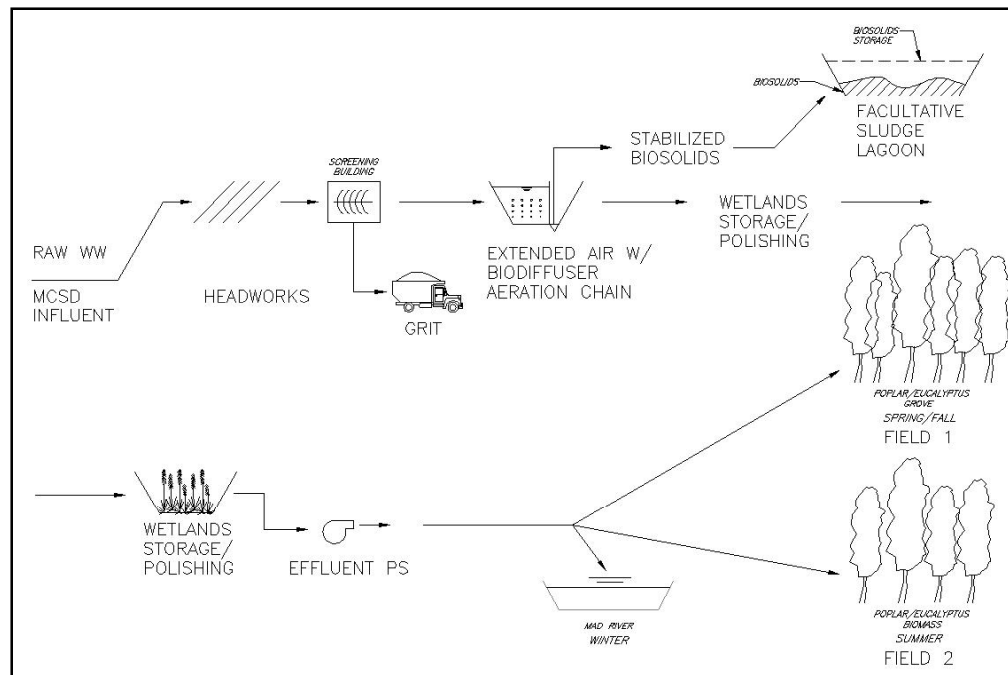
BIOSOLIDS STORAGE

BIOSOLIDS

FACULTATIVE SLUDGE LAGOON

STABILIZED BIOSOLIDS

SCREENING BUILDING

RAW WW

MCSD INFLUENT

HEADWORKS

GRIT

EXTENDED AIR W/ BIODIFFUSER AERATION CHAIN

WETLANDS STORAGE/ POLISHING

POPLAR/EUCALYPTUS GROVE

SPRING/FALL

FIELD 1

WETLANDS STORAGE/ POLISHING

EFFLUENT PS

MAD RIVER WINTER

POPLAR/EUCALYPTUS BIOMASS

SUMMER

FIELD 2